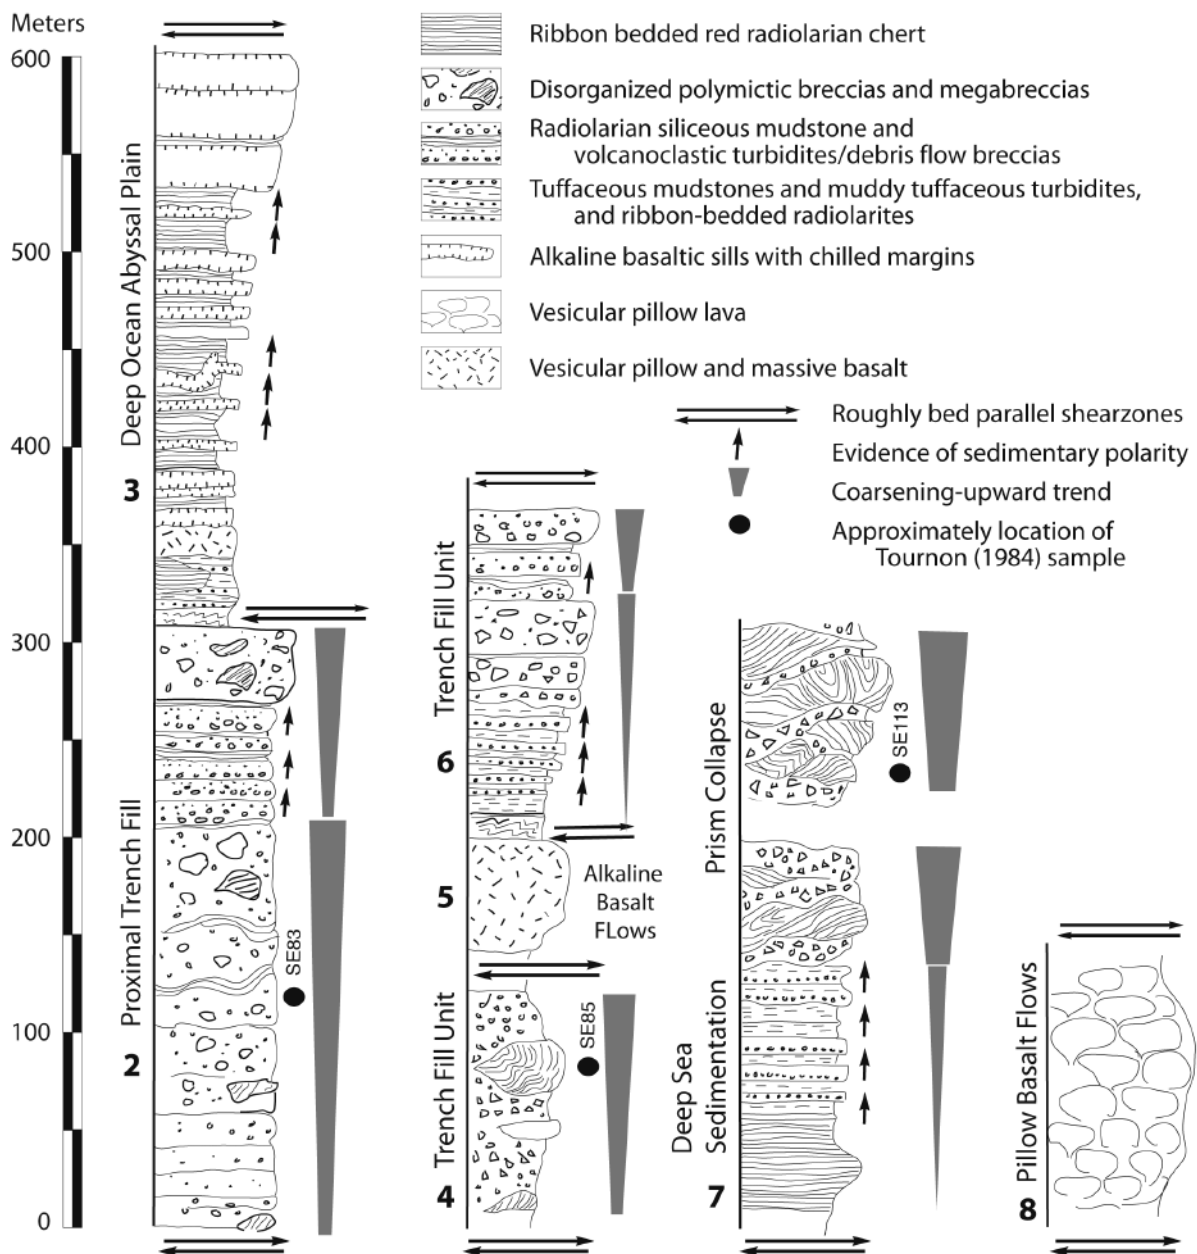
Meters

600

500

400

300

200

100

0

Deep Ocean Abyssal Plain

3

Proximal Trench Fill

2

SE83

Ribbon bedded red radiolarian chert

Disorganized polymictic breccias and megabreccias

Radiolarian siliceous mudstone and volcanoclastic turbidites/debris flow breccias

Tuffaceous mudstones and muddy tuffaceous turbidites, and ribbon-bedded radiolarites

Alkaline basaltic sills with chilled margins

Vesicular pillow lava

Vesicular pillow and massive basalt

Roughly bed parallel shearzones

Evidence of sedimentary polarity

Coarsening-upward trend

Approximately location of Tournon (1984) sample

Trench Fill Unit

6

5

Alkaline Basalt FLows

Trench Fill Unit

4

SE85

Prism Collapse

SE113

Deep Sea Sedimentation

7

Pillow Basalt Flows

8